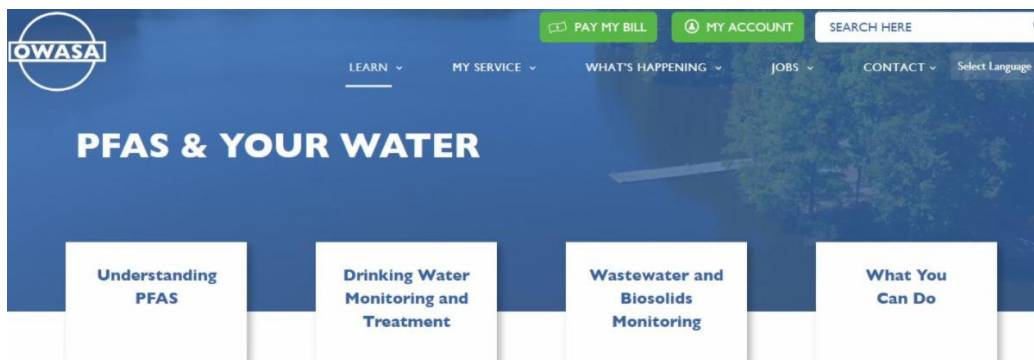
OWASA

PAY MY BILL

MY ACCOUNT

SEARCH HERE

LEARN ⌄ MY SERVICE ⌄ WHAT'S HAPPENING ⌄ JOBS ⌄ CONTACT ⌄ Select Language

PFAS & YOUR WATER

Understanding PFAS

Drinking Water Monitoring and Treatment

Wastewater and Biosolids Monitoring

What You Can Do